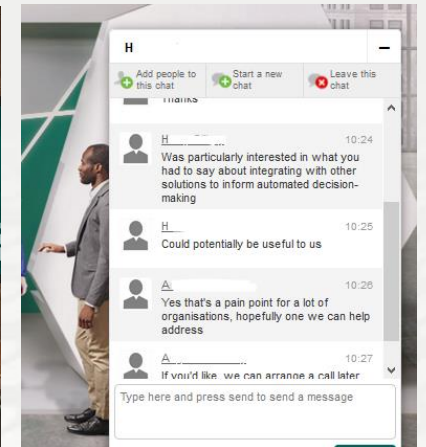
H

Add people to this chat

Start a new chat

Leave this chat

Thanks

H 10:24
Was particularly interested in what you had to say about integrating with other solutions to inform automated decision-making

H 10:25
Could potentially be useful to us

A 10:26
Yes that's a pain point for a lot of organisations, hopefully one we can help address

A 10:27
If you'd like, we can arrange a call later

Type here and press send to send a message